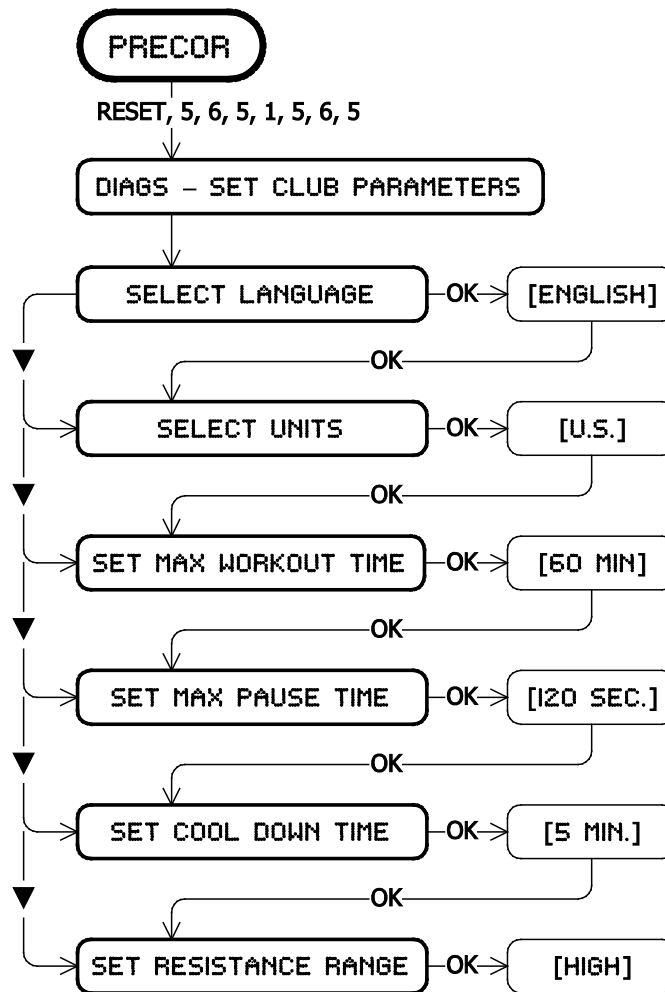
PRECOR

RESET, 5, 6, 5, 1, 5, 6, 5

DIAGS – SET CLUB PARAMETERS

SELECT LANGUAGE

OK

[ENGLISH]

OK

SELECT UNITS

OK

[U.S.]

OK

SET MAX WORKOUT TIME

OK

[60 MIN]

OK

SET MAX PAUSE TIME

OK

[120 SEC.]

OK

SET COOL DOWN TIME

OK

[5 MIN.]

OK

SET RESISTANCE RANGE

OK

[HIGH]